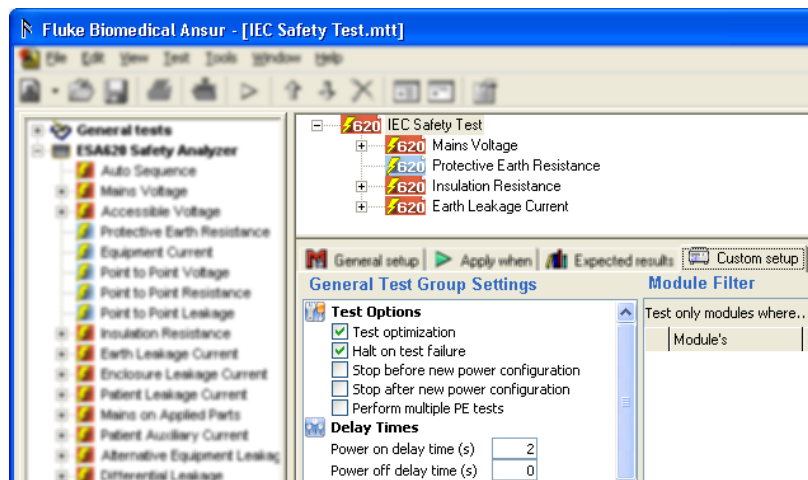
Fluke Biomedical Ansur - [IEC Safety Test.mtt]

File Edit View Test Tools Window Help

General tests
ESA620 Safety Analyzer
Auto Sequence
Mains Voltage
Accessible Voltage
Protective Earth Resistance
Equipment Current
Point to Point Voltage
Point to Point Resistance
Point to Point Leakage
Insulation Resistance
Earth Leakage Current
Enclosure Leakage Current
Patient Leakage Current
Mains on Applied Parts
Patient Auxiliary Current
Alternative Equipment Leakag
Differential Leakage

620 IEC Safety Test
620 Mains Voltage
620 Protective Earth Resistance
620 Insulation Resistance
620 Earth Leakage Current

General setup | Apply when | Expected results | Custom setup

General Test Group Settings

Test Options
Test optimization
Halt on test failure
Stop before new power configuration
Stop after new power configuration
Perform multiple PE tests

Delay Times
Power on delay time (s) 2
Power off delay time (s) 0

Module Filter
Test only modules where...
Module's